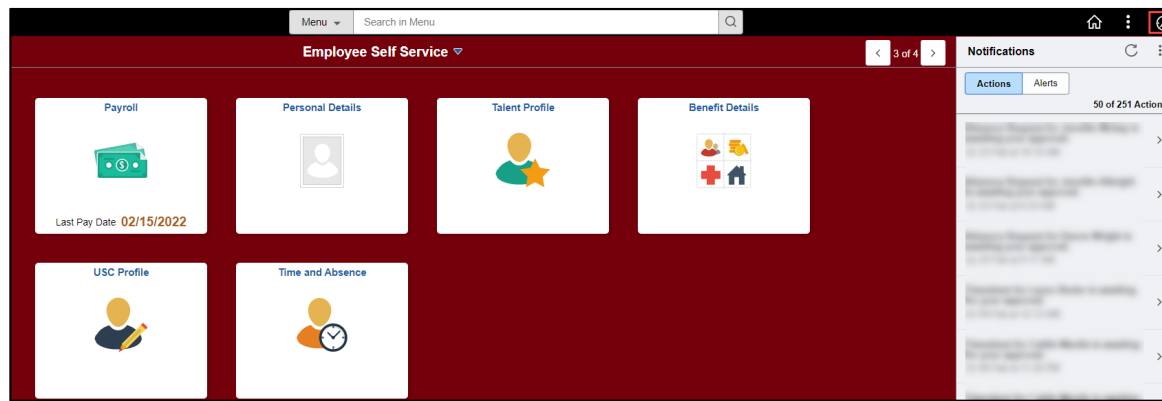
Menu
Search in Menu

Employee Self Service

3 of 4

Notifications

Actions
Alerts

50 of 251 Action

Payroll

Last Pay Date 02/15/2022

Personal Details

Talent Profile

Benefit Details

USC Profile

Time and Absence

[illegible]
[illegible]
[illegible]
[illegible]
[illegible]